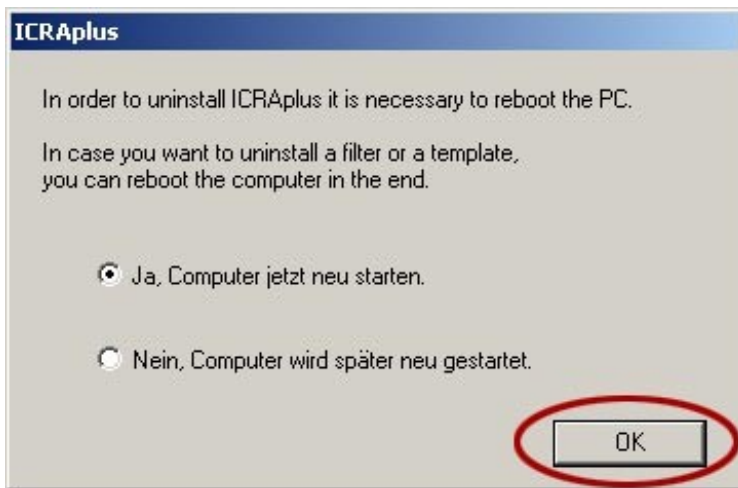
ICRAplus

In order to uninstall ICRAplus it is necessary to reboot the PC.

In case you want to uninstall a filter or a template, you can reboot the computer in the end.

Ja, Computer jetzt neu starten.

Nein, Computer wird später neu gestartet.

OK